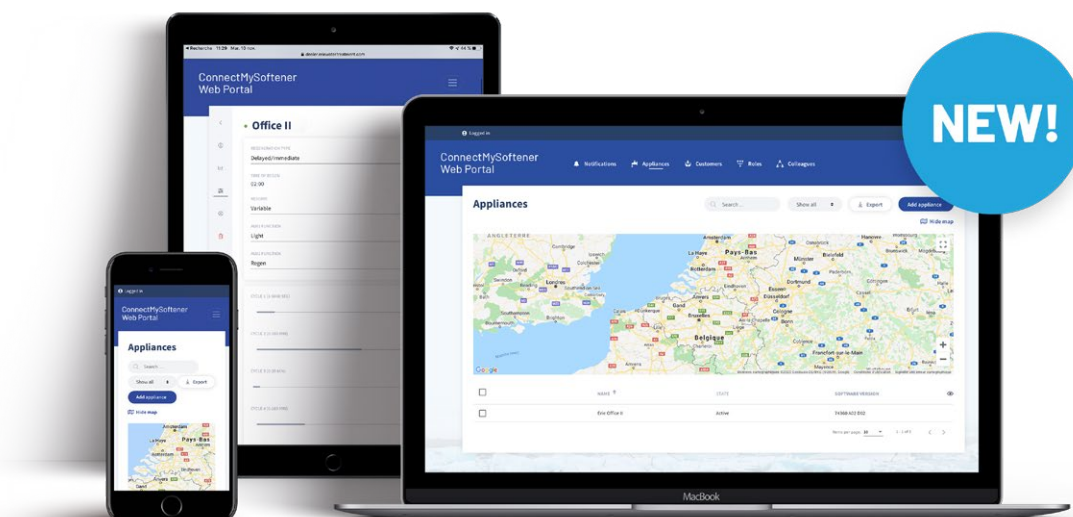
NEW!

ConnectMySoftener
Web Portal

Office II

Delayed/immediate

02:00

Variable

Light

Regen

ConnectMySoftener
Web Portal

Notifications
Appliances
Customers
Roles
Colleagues

Appliances

Search...
Show all
Export
Add appliance
Hide map

Pays-Bas
Belgique

Google

NAME
STATE
SOFTWARE VERSION

Active

MacBook

ConnectMySoftener
Web Portal

Appliances

Search...
Show all
Export
Add appliance
Hide map

Pays-Bas